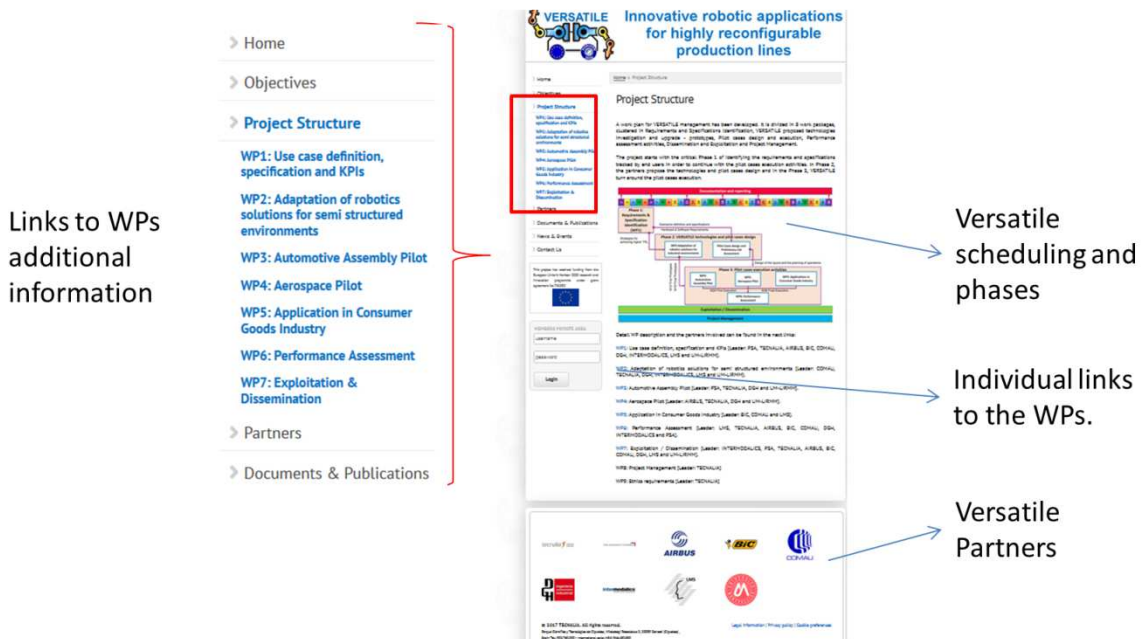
Home

Objectives

Project Structure

WP1: Use case definition, specification and KPIs

WP2: Adaptation of robotics solutions for semi structured environments

WP3: Automotive Assembly Pilot

WP4: Aerospace Pilot

WP5: Application in Consumer Goods Industry

WP6: Performance Assessment

WP7: Exploitation & Dissemination

Partners

Documents & Publications

Links to WPs additional information

VERSATILE

Innovative robotic applications for highly reconfigurable production lines

Home

Objectives

Project Structure

WP1: Use case definition, specification and KPIs

WP2: Adaptation of robotics solutions for semi structured environments

WP3: Automotive Assembly Pilot

WP4: Aerospace Pilot

WP5: Application in Consumer Goods Industry

WP6: Performance Assessment

WP7: Exploitation & Dissemination

Documents & Publications

News & Events

Contact Us

Home > Project Structure

Project Structure

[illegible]

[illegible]

Documentation and reporting

Phase 1: Requirements & Specification identification (WP1)

Phase 2: VERSATILE technologies and pilot cases design

Phase 3: Pilot case execution activities

Exploitation / Dissemination

Project Management

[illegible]

WP1: Use case definition, specification and KPIs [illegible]

WP2: Adaptation of robotics solutions for semi structured environments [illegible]

WP3: Automotive Assembly Pilot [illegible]

WP4: Aerospace Pilot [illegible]

WP5: Application in Consumer Goods Industry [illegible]

WP6: Performance Assessment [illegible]

WP7: Exploitation / Dissemination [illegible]

WP8: Project Management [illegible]

WP9: Ethics requirements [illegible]

Username

Password

Login

AIRBUS

BIC

COMAU

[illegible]

Legal information | Privacy policy | Cookie preferences

Versatile scheduling and phases

Individual links to the WPs.

Versatile Partners